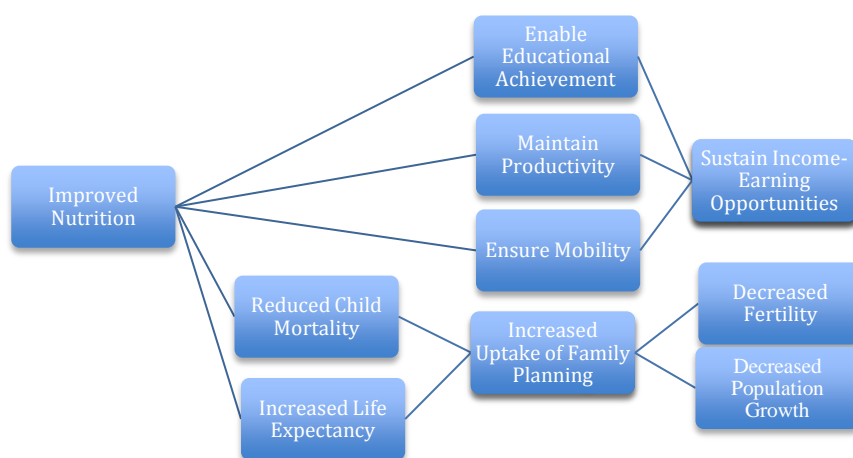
Improved Nutrition

Enable Educational Achievement

Maintain Productivity

Ensure Mobility

Sustain Income-Earning Opportunities

Reduced Child Mortality

Increased Life Expectancy

Increased Uptake of Family Planning

Decreased Fertility

Decreased Population Growth